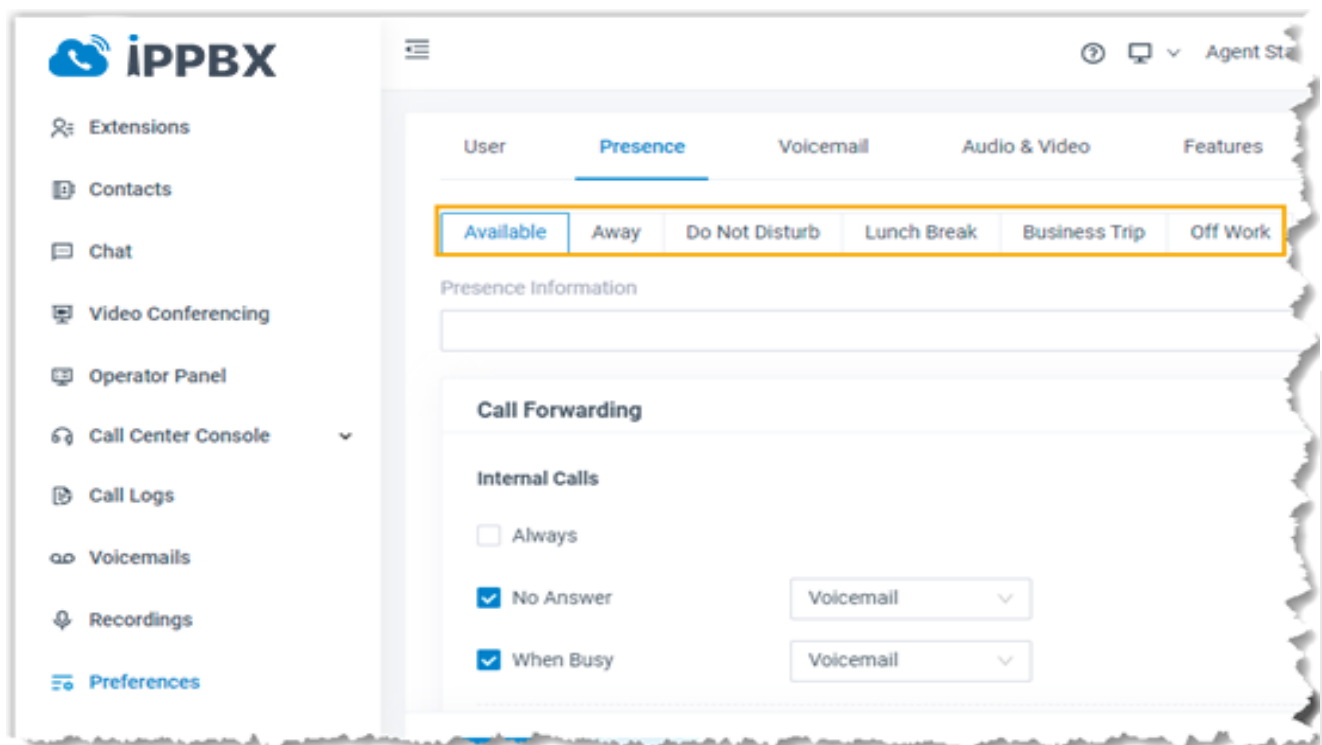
iPPBX

Extensions
Contacts
Chat
Video Conferencing
Operator Panel
Call Center Console
Call Logs
Voicemails
Recordings
Preferences

Agent Sta

User | Presence | Voicemail | Audio & Video | Features

Available | Away | Do Not Disturb | Lunch Break | Business Trip | Off Work

Presence Information

Call Forwarding

Internal Calls

Always

No Answer Voicemail

When Busy Voicemail